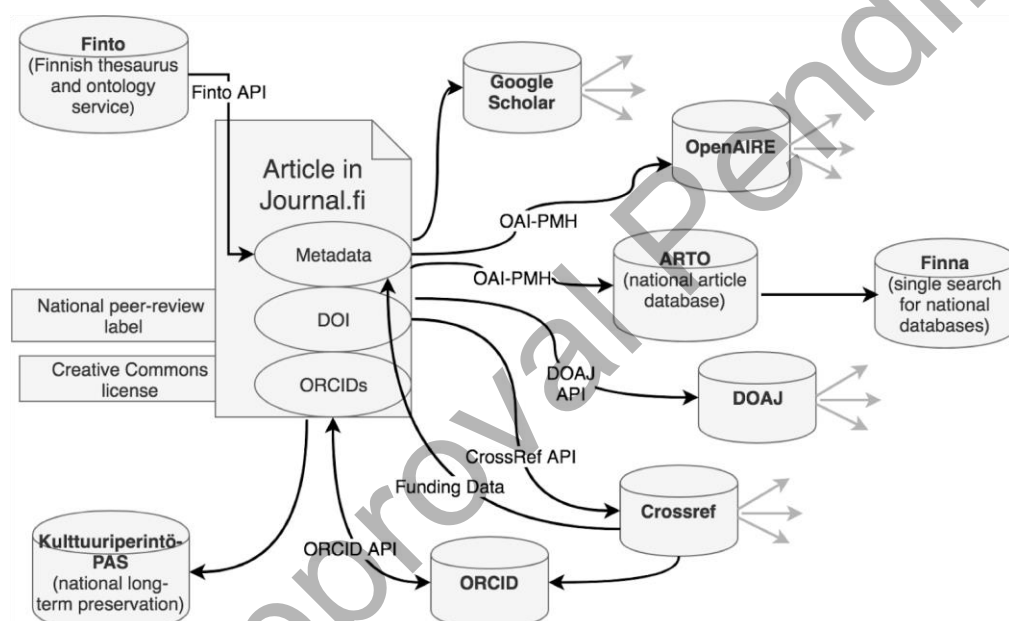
Finto
(Finnish thesaurus and ontology service)

Finto API

Article in Journal.fi

Metadata

DOI

ORCIDs

National peer-review label

Creative Commons license

Google Scholar

OpenAIRE

OAI-PMH

OAI-PMH

ARTO
(national article database)

Finna
(single search for national databases)

DOAJ API

DOAJ

CrossRef API

Funding Data

Crossref

ORCID API

ORCID

Kulttuuriperintö-PAS
(national long-term preservation)

Approval Pending